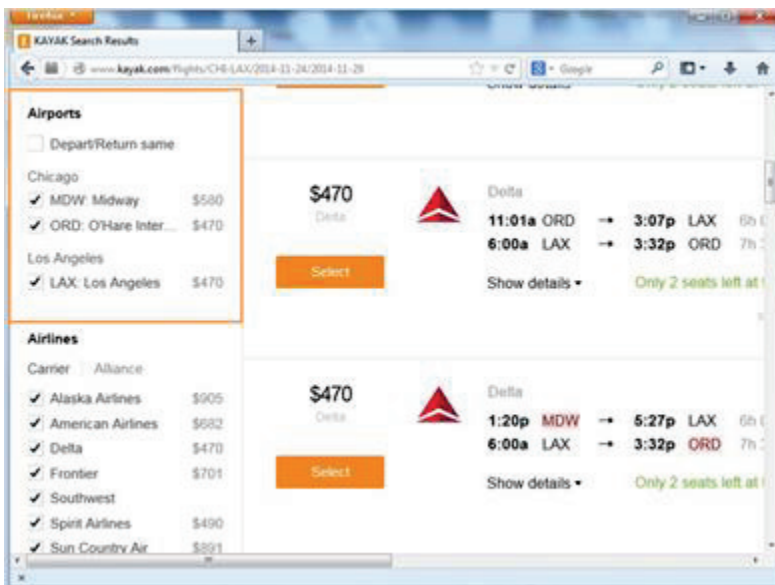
Firefox

KAYAK Search Results

www.kayak.com/flights/CHI-LAX/2014-11-24/2014-11-29

Google

Airports

Depart/Return same

Chicago

✓ MDW: Midway $580

✓ ORD: O'Hare Inter... $470

Los Angeles

✓ LAX: Los Angeles $470

Airlines

Carrier Alliance

✓ Alaska Airlines $905

✓ American Airlines $682

✓ Delta $470

✓ Frontier $701

✓ Southwest

✓ Spirit Airlines $490

✓ Sun Country Air $891

Show details

$470

Delta

Select

Delta

11:01a ORD → 3:07p LAX 6h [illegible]

6:00a LAX → 3:32p ORD 7h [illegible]

Show details ▾

Only 2 seats left at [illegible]

$470

Delta

Select

Delta

1:20p MDW → 5:27p LAX 6h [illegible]

6:00a LAX → 3:32p ORD 7h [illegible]

Show details ▾

Only 2 seats left at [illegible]